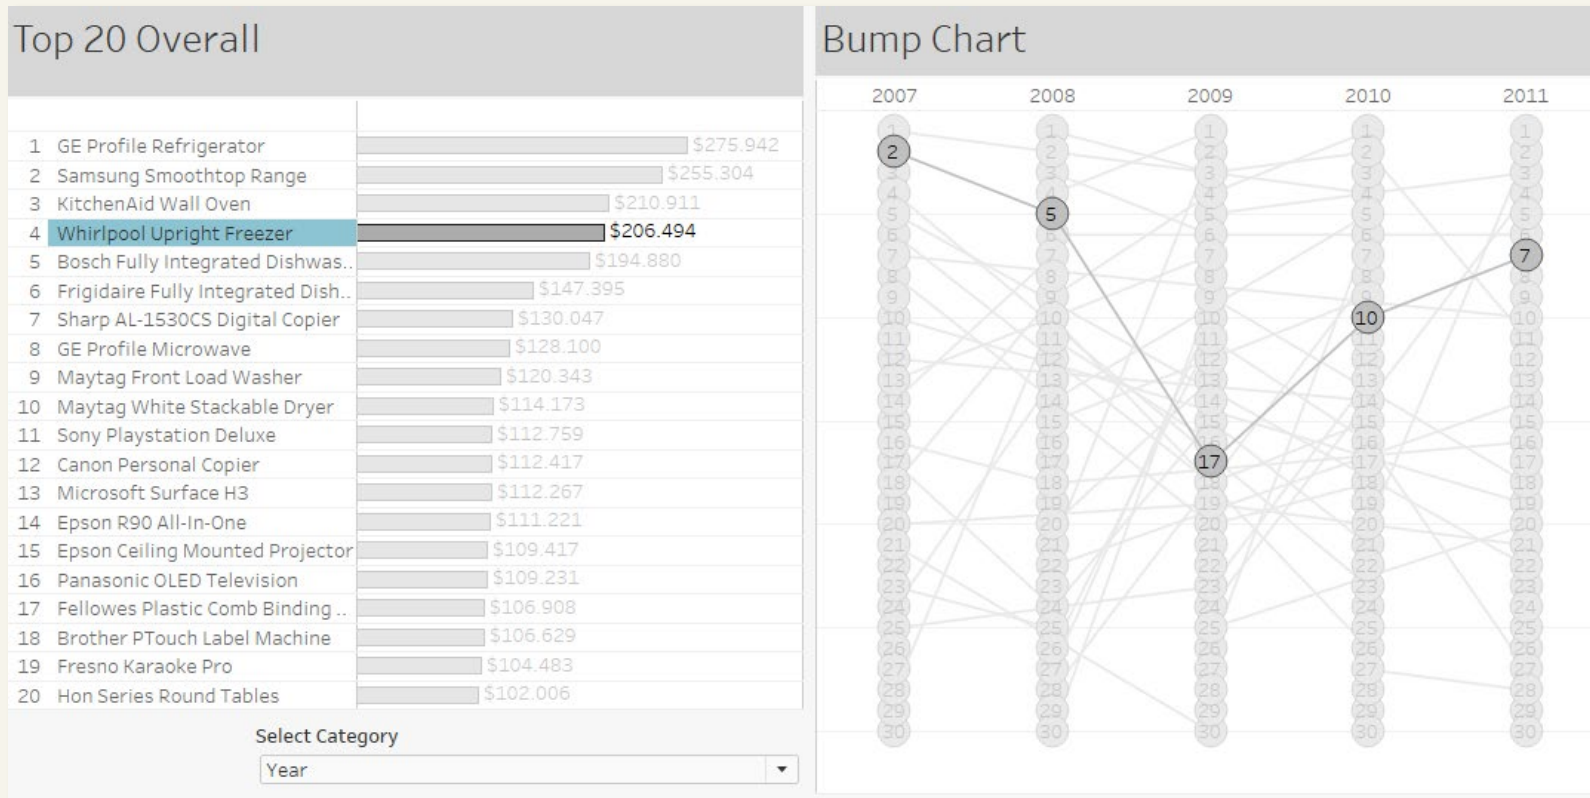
Top 20 Overall

| | | |
|---|---|---|
| 1 | GE Profile Refrigerator | $275.942 |
| 2 | Samsung Smoothtop Range | $255.304 |
| 3 | KitchenAid Wall Oven | $210.911 |
| 4 | Whirlpool Upright Freezer | $206.494 |
| 5 | Bosch Fully Integrated Dishwas.. | $194.880 |
| 6 | Frigidaire Fully Integrated Dish.. | $147.395 |
| 7 | Sharp AL-1530CS Digital Copier | $130.047 |
| 8 | GE Profile Microwave | $128.100 |
| 9 | Maytag Front Load Washer | $120.343 |
| 10 | Maytag White Stackable Dryer | $114.173 |
| 11 | Sony Playstation Deluxe | $112.759 |
| 12 | Canon Personal Copier | $112.417 |
| 13 | Microsoft Surface H3 | $112.267 |
| 14 | Epson R90 All-In-One | $111.221 |
| 15 | Epson Ceiling Mounted Projector | $109.417 |
| 16 | Panasonic OLED Television | $109.231 |
| 17 | Fellowes Plastic Comb Binding .. | $106.908 |
| 18 | Brother PTouch Label Machine | $106.629 |
| 19 | Fresno Karaoke Pro | $104.483 |
| 20 | Hon Series Round Tables | $102.006 |

Select Category
Year

Bump Chart

2007 2008 2009 2010 2011

2 5 17 10 7